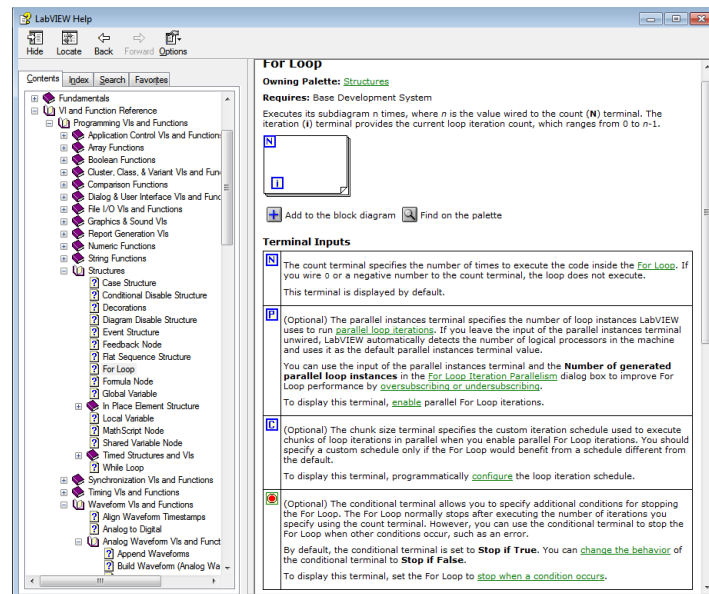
LabVIEW Help

Hide Locate Back Forward Options

Contents Index Search Favorites

Fundamentals
VI and Function Reference
Programming VIs and Functions
Application Control VIs and Functions
Array Functions
Boolean Functions
Cluster, Class, & Variant VIs and Func
Comparison Functions
Dialog & User Interface VIs and Func
File I/O VIs and Functions
Graphics & Sound VIs
Report Generation VIs
Numeric Functions
String Functions
Structures
Case Structure
Conditional Disable Structure
Decorations
Diagram Disable Structure
Event Structure
Feedback Node
Flat Sequence Structure
For Loop
Formula Node
Global Variable
In Place Element Structure
Local Variable
MathScript Node
Shared Variable Node
Timed Structures and VIs
While Loop
Synchronization VIs and Functions
Timing VIs and Functions
Waveform VIs and Functions
Align Waveform Timestamps
Analog to Digital
Analog Waveform VIs and Funct
Append Waveforms
Build Waveform (Analog Wa

For Loop

Owning Palette: Structures

Requires: Base Development System

Executes its subdiagram n times, where n is the value wired to the count (N) terminal. The iteration (i) terminal provides the current loop iteration count, which ranges from 0 to n-1.

N

i

Add to the block diagram Find on the palette

Terminal Inputs

N The count terminal specifies the number of times to execute the code inside the For Loop. If you wire 0 or a negative number to the count terminal, the loop does not execute.

This terminal is displayed by default.

P (Optional) The parallel instances terminal specifies the number of loop instances LabVIEW uses to run parallel loop iterations. If you leave the input of the parallel instances terminal unwired, LabVIEW automatically detects the number of logical processors in the machine and uses it as the default parallel instances terminal value.

You can use the input of the parallel instances terminal and the Number of generated parallel loop instances in the For Loop Iteration Parallelism dialog box to improve For Loop performance by oversubscribing or undersubscribing.

To display this terminal, enable parallel For Loop iterations.

C (Optional) The chunk size terminal specifies the custom iteration schedule used to execute chunks of loop iterations in parallel when you enable parallel For Loop iterations. You should specify a custom schedule only if the For Loop would benefit from a schedule different from the default.

To display this terminal, programmatically configure the loop iteration schedule.

(Optional) The conditional terminal allows you to specify additional conditions for stopping the For Loop. The For Loop normally stops after executing the number of iterations you specify using the count terminal. However, you can use the conditional terminal to stop the For Loop when other conditions occur, such as an error.

By default, the conditional terminal is set to Stop if True. You can change the behavior of the conditional terminal to Stop if False.

To display this terminal, set the For Loop to stop when a condition occurs.